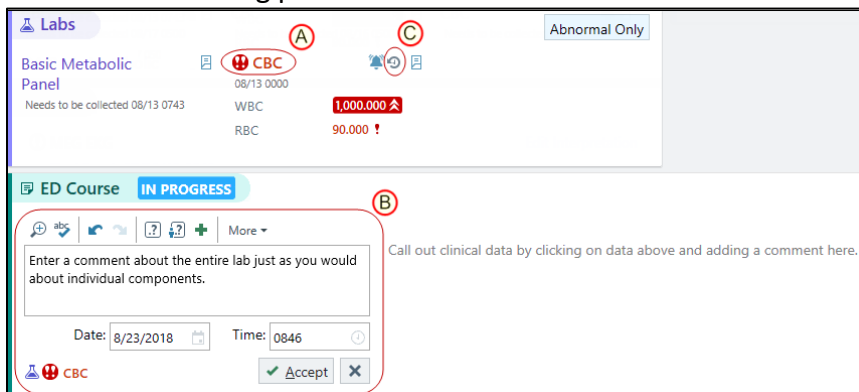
Labs

Abnormal Only

Basic Metabolic Panel

Needs to be collected 08/13 0743

A

CBC

08/13 0000

WBC 1,000.000

RBC 90.000 !

C

ED Course IN PROGRESS

B

More

Enter a comment about the entire lab just as you would about individual components.

Date: 8/23/2018

Time: 0846

CBC

Accept

Call out clinical data by clicking on data above and adding a comment here.